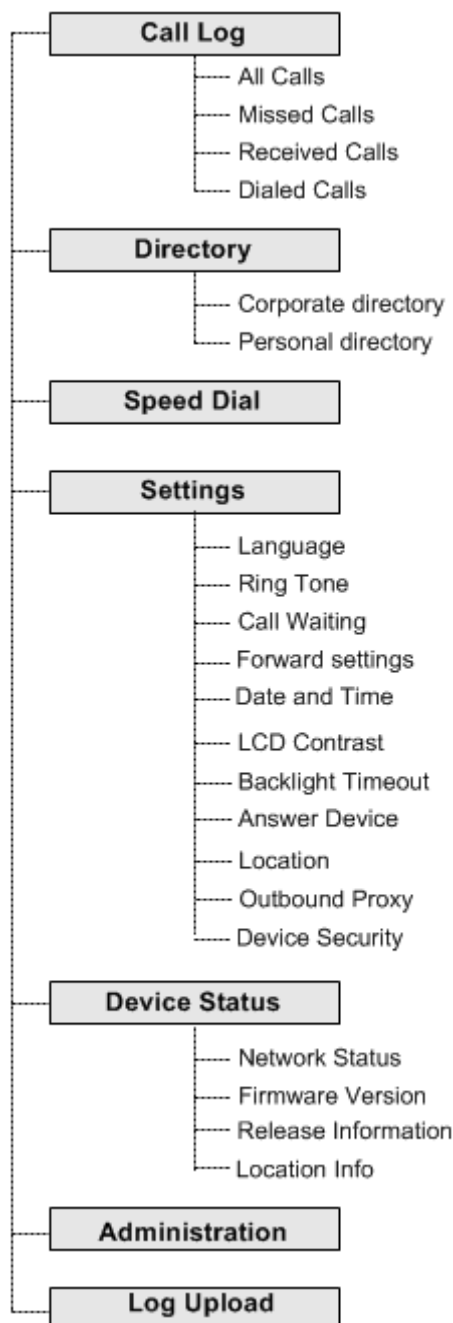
Call Log
All Calls
Missed Calls
Received Calls
Dialed Calls

Directory
Corporate directory
Personal directory

Speed Dial

Settings
Language
Ring Tone
Call Waiting
Forward settings
Date and Time
LCD Contrast
Backlight Timeout
Answer Device
Location
Outbound Proxy
Device Security

Device Status
Network Status
Firmware Version
Release Information
Location Info

Administration

Log Upload